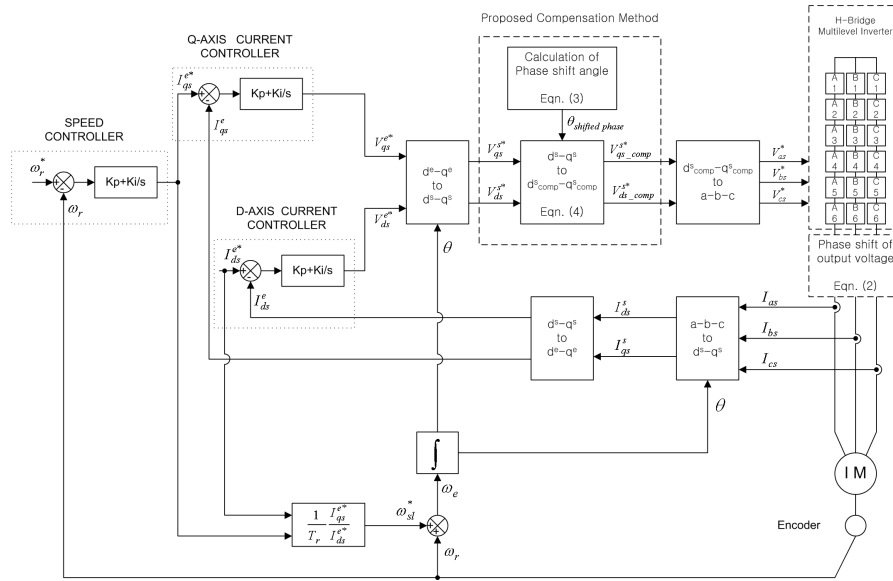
Proposed Compensation Method

H-Bridge Multilevel Inverter

Q-AXIS CURRENT CONTROLLER

SPEED CONTROLLER

$\omega_r^*$

+

-

Kp+Ki/s

$\omega_r$

$I_{qs}^{e*}$

+

-

$I_{qs}^{e}$

Kp+Ki/s

$V_{qs}^{e*}$

D-AXIS CURRENT CONTROLLER

$I_{ds}^{e*}$

+

-

$I_{ds}^{e}$

Kp+Ki/s

$V_{ds}^{e*}$

d$^e$–q$^e$ to d$^s$–q$^s$

$\theta$

Calculation of Phase shift angle

Eqn. (3)

$\theta_{shifted\ phase}$

$V_{qs}^{s*}$

$V_{ds}^{s*}$

d$^s$–q$^s$ to d$^s_{comp}$–q$^s_{comp}$

Eqn. (4)

$V_{qs\_comp}^{s*}$

$V_{ds\_comp}^{s*}$

d$^s_{comp}$–q$^s_{comp}$ to a-b-c

$V_{as}^*$

$V_{bs}^*$

$V_{cs}^*$

| A 1 | B 1 | C 1 |
|---|---|---|
| A 2 | B 2 | C 2 |
| A 3 | B 3 | C 3 |
| A 4 | B 4 | C 4 |
| A 5 | B 5 | C 5 |
| A 6 | B 6 | C 6 |

Phase shift of output voltage

Eqn. (2)

$I_{ds}^{s}$

$I_{qs}^{s}$

d$^s$–q$^s$ to d$^e$–q$^e$

a-b-c to d$^s$–q$^s$

$I_{as}$

$I_{bs}$

$I_{cs}$

$\theta$

$\int$

$\omega_e$

$\frac{1}{T_r}\frac{I_{qs}^{e*}}{I_{ds}^{e*}}$

$\omega_{sl}^*$

+

+

$\omega_r$

IM

Encoder